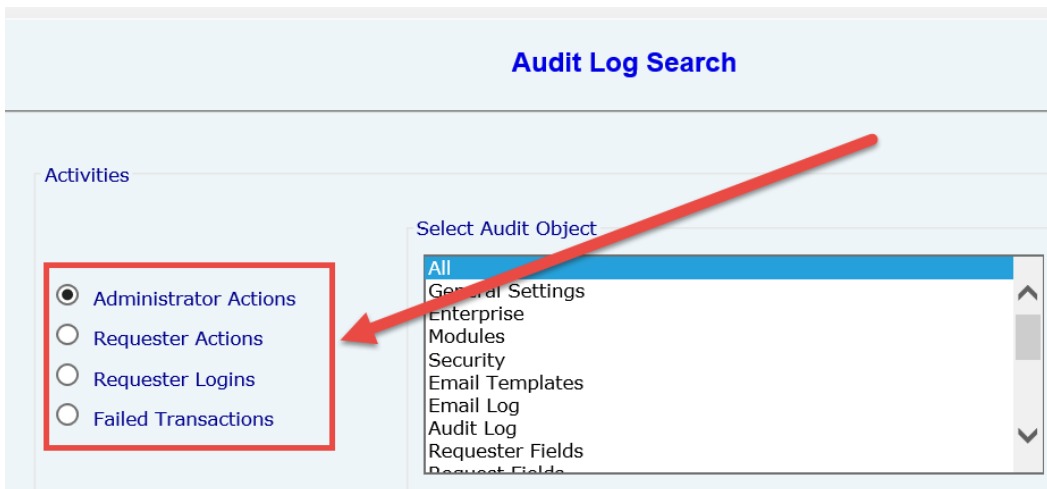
Audit Log Search

Activities

Administrator Actions
Requester Actions
Requester Logins
Failed Transactions

Select Audit Object

All
General Settings
Enterprise
Modules
Security
Email Templates
Email Log
Audit Log
Requester Fields
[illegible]